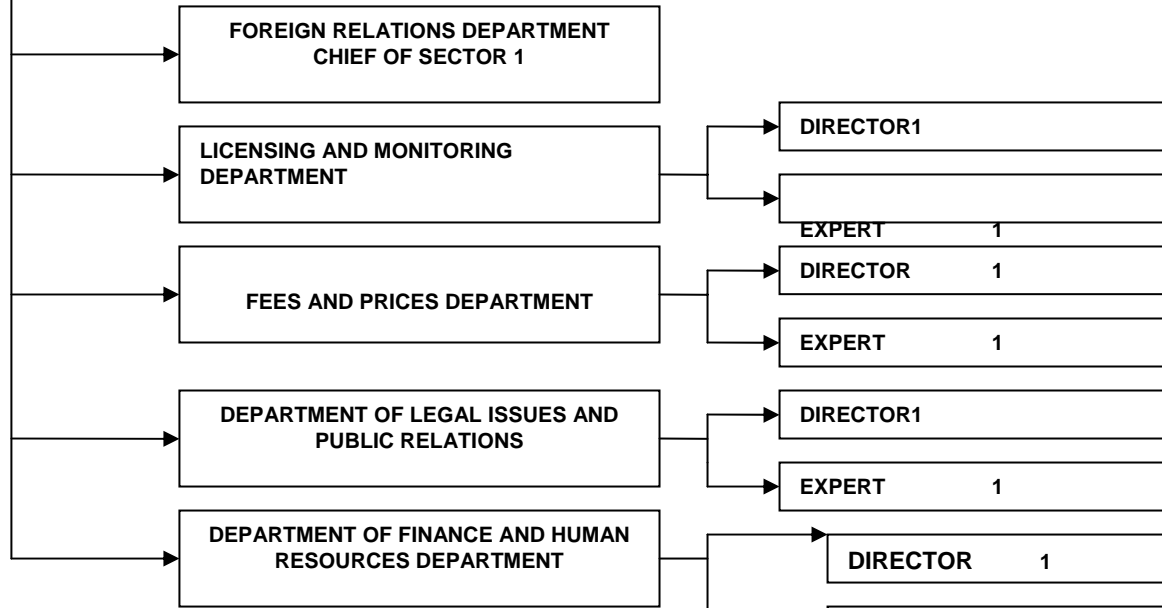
FOREIGN RELATIONS DEPARTMENT
CHIEF OF SECTOR 1

LICENSING AND MONITORING DEPARTMENT

DIRECTOR1

EXPERT 1

FEES AND PRICES DEPARTMENT

DIRECTOR 1

EXPERT 1

DEPARTMENT OF LEGAL ISSUES AND PUBLIC RELATIONS

DIRECTOR1

EXPERT 1

DEPARTMENT OF FINANCE AND HUMAN RESOURCES DEPARTMENT

DIRECTOR 1